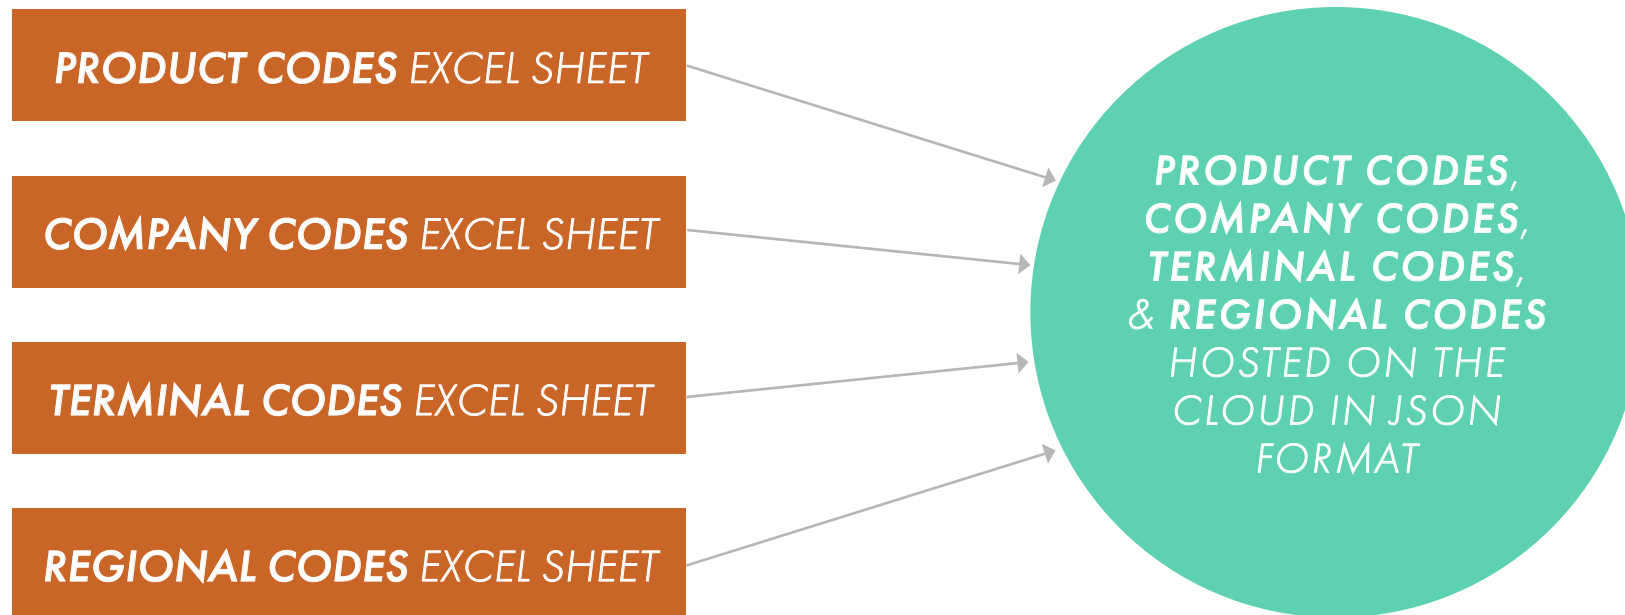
PRODUCT CODES EXCEL SHEET

COMPANY CODES EXCEL SHEET

TERMINAL CODES EXCEL SHEET

REGIONAL CODES EXCEL SHEET

PRODUCT CODES, COMPANY CODES, TERMINAL CODES, & REGIONAL CODES HOSTED ON THE CLOUD IN JSON FORMAT